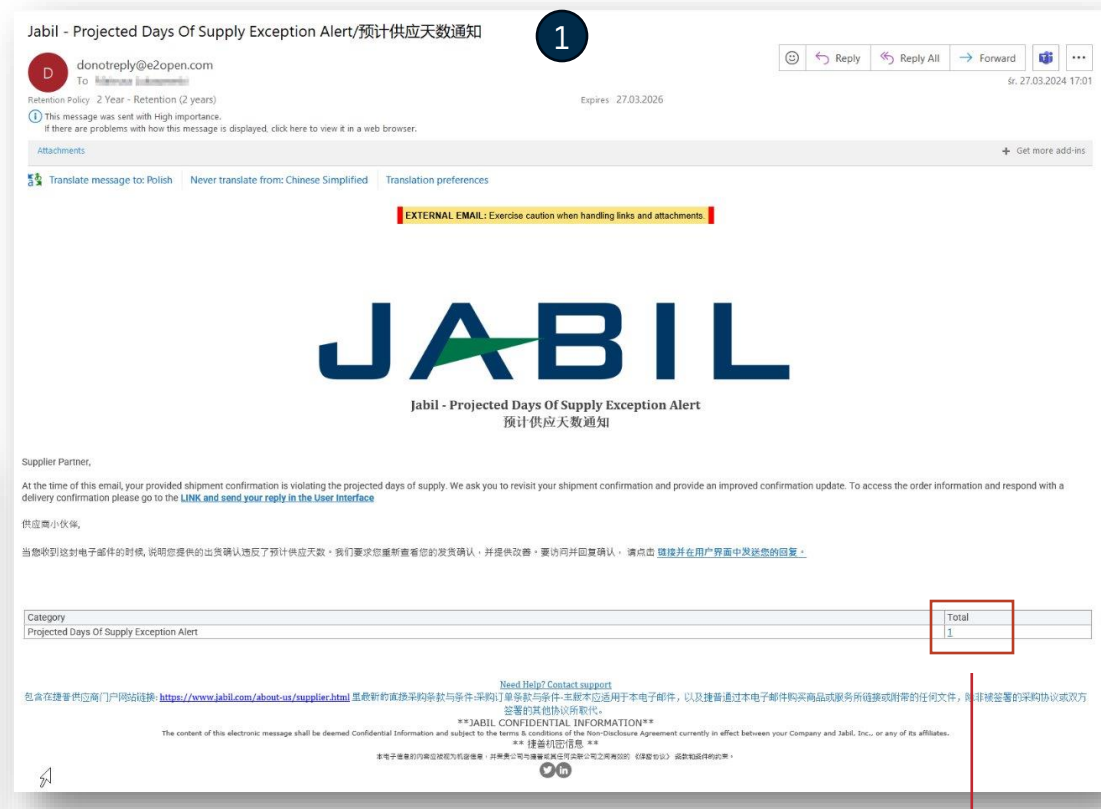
Jabil - Projected Days Of Supply Exception Alert/预计供应天数通知

1

donotreply@e2open.com
To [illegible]

Reply | Reply All | Forward | ...

śr. 27.03.2024 17:01

Retention Policy 2 Year - Retention (2 years)

Expires 27.03.2026

This message was sent with High importance.
If there are problems with how this message is displayed, click here to view it in a web browser.

Attachments

Get more add-ins

Translate message to: Polish | Never translate from: Chinese Simplified | Translation preferences

EXTERNAL EMAIL: Exercise caution when handling links and attachments.

JABIL

Jabil - Projected Days Of Supply Exception Alert
预计供应天数通知

Supplier Partner,

At the time of this email, your provided shipment confirmation is violating the projected days of supply. We ask you to revisit your shipment confirmation and provide an improved confirmation update. To access the order information and respond with a delivery confirmation please go to the LINK and send your reply in the User Interface

供应商小伙伴,

当您收到这封电子邮件的时候, 说明您提供的出货确认违反了预计供应天数。我们要求您重新查看您的发货确认, 并提供改善。要访问并回复确认, 请点击 链接并在用户界面中发送您的回复。

| Category | Total |
|---|---|
| Projected Days Of Supply Exception Alert | 1 |

Need Help? Contact support

包含在捷普供应商门户网站链接: https://www.jabil.com/about-us/supplier.html 里最新的直接采购条款与条件:采购订单条款与条件-本版本应适用于本电子邮件, 以及捷普通过本电子邮件购买商品或服务所链接或附带的任何文件, 除非被签署的采购协议或双方签署的其他协议所取代。

**JABIL CONFIDENTIAL INFORMATION**

The content of this electronic message shall be deemed Confidential Information and subject to the terms & conditions of the Non-Disclosure Agreement currently in effect between your Company and Jabil, Inc., or any of its affiliates.

** 捷普机密信息 **

本电子信息的内容应被视为机密信息, 并受贵公司与捷普或其任何关联公司之间有效的《保密协议》条款和条件约束。